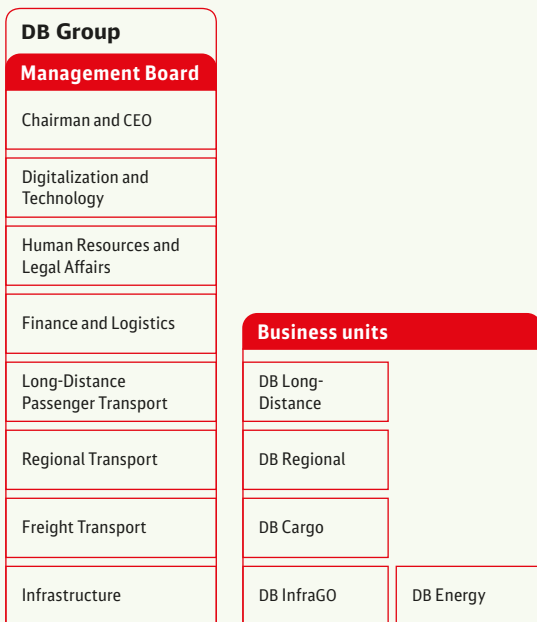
DB Group

Management Board

Chairman and CEO

Digitalization and Technology

Human Resources and Legal Affairs

Finance and Logistics

Long-Distance Passenger Transport

Regional Transport

Freight Transport

Infrastructure

Business units

DB Long-Distance

DB Regional

DB Cargo

DB InfraGO

DB Energy